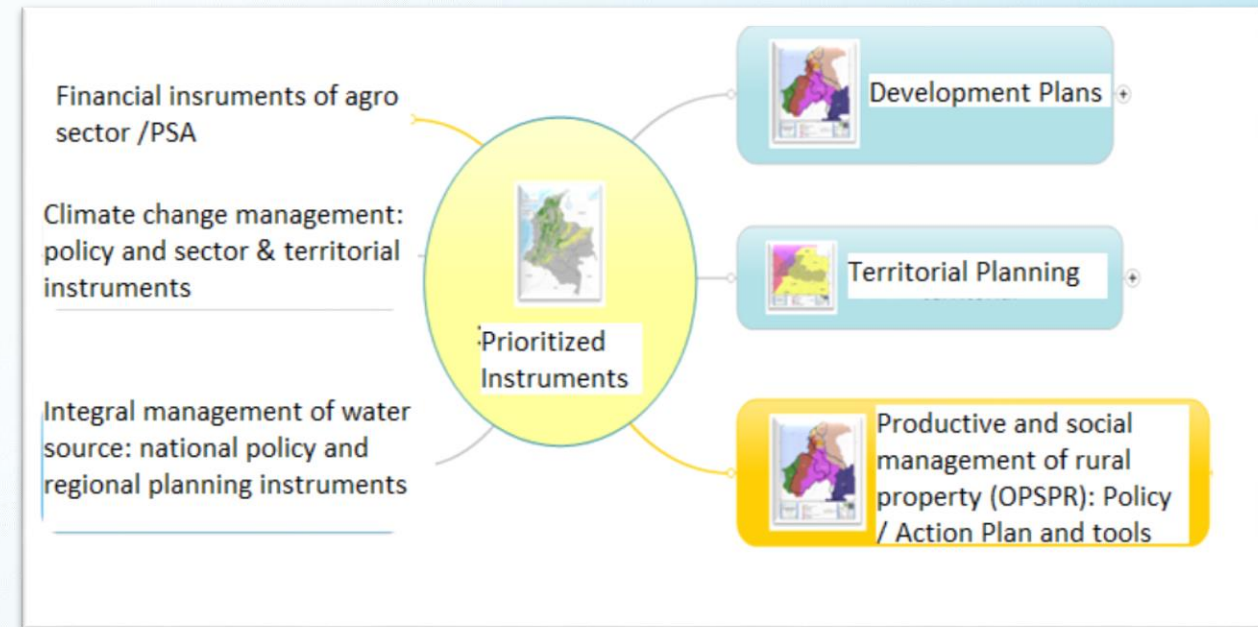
Financial insruments of agro sector /PSA

Climate change management: policy and sector & territorial instruments

Integral management of water source: national policy and regional planning instruments

Prioritized Instruments

Development Plans

Territorial Planning

Productive and social management of rural property (OPSPR): Policy / Action Plan and tools